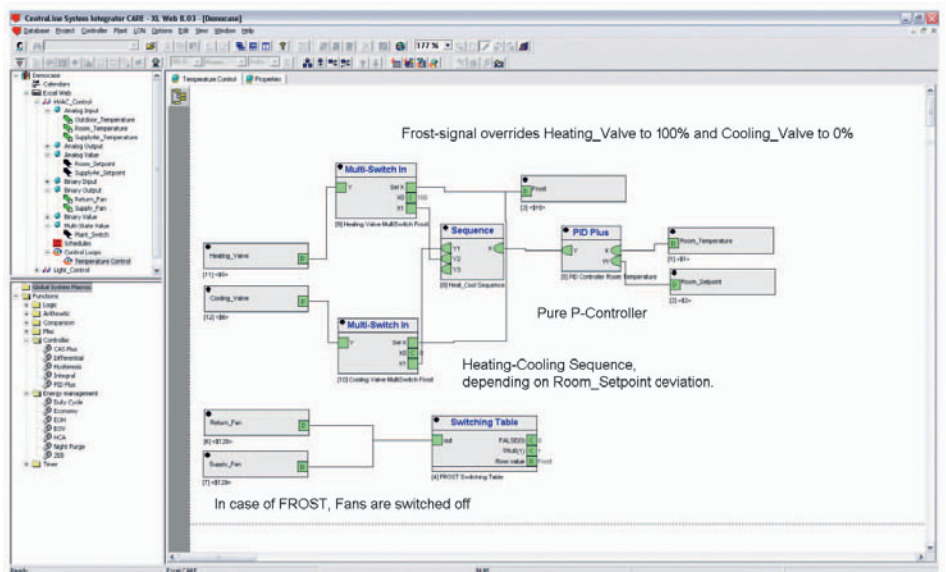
CentraLine System Integrator CARE - XL Web 8.03 - [Democase]

Database Project Controller Plant LON Options Edit View Window Help

177 %

Democase
Calendars
Excel Web
HVAC_Control
Analog Input
Outdoor_Temperature
Room_Temperature
Supplyair_Temperature
Analog Output
Analog Value
Room_Setpoint
Supplyair_Setpoint
Binary Input
Binary Output
Return_Fan
Supply_Fan
Binary Value
Multi-State Value
Plant_Switch
Schedules
Control Loops
Temperature Control
Light_Control

Global System Macros
Functions
Logic
Arithmetic
Comparison
Misc
Controller
CAS Plus
Differential
Hysteresis
Integral
PID Plus
Energy management
Duty Cycle
Economy
EOH
EOV
HCA
Night Purge
ZEB
Timer

Temperature Control
Properties

Frost-signal overrides Heating_Valve to 100% and Cooling_Valve to 0%

Multi-Switch In
Y
Sel X
X0
X1
[9] Heating Valve MultiSwitch Frost

Frost
[3] <$10>

Sequence
Y1
Y2
Y3
X
[8] Heat_Cool Sequence

PID Plus
Y
X
W
[5] PID Controller Room Temperature

Room_Temperature
[1] <$1>

Room_Setpoint
[2] <$3>

Heating_Valve
[11] <$9>

Cooling_Valve
[12] <$6>

Multi-Switch In
Y
Sel X
X0
X1
[10] Cooling Valve MultiSwitch Frost

Pure P-Controller

Heating-Cooling Sequence, depending on Room_Setpoint deviation.

Return_Fan
[6] <$128>

Supply_Fan
[7] <$129>

Switching Table
out
FALSE(0)
TRUE(1)
Row value
Frost
[4] FROST Switching Table

In case of FROST, Fans are switched off

Ready
Excel CARE
NUM